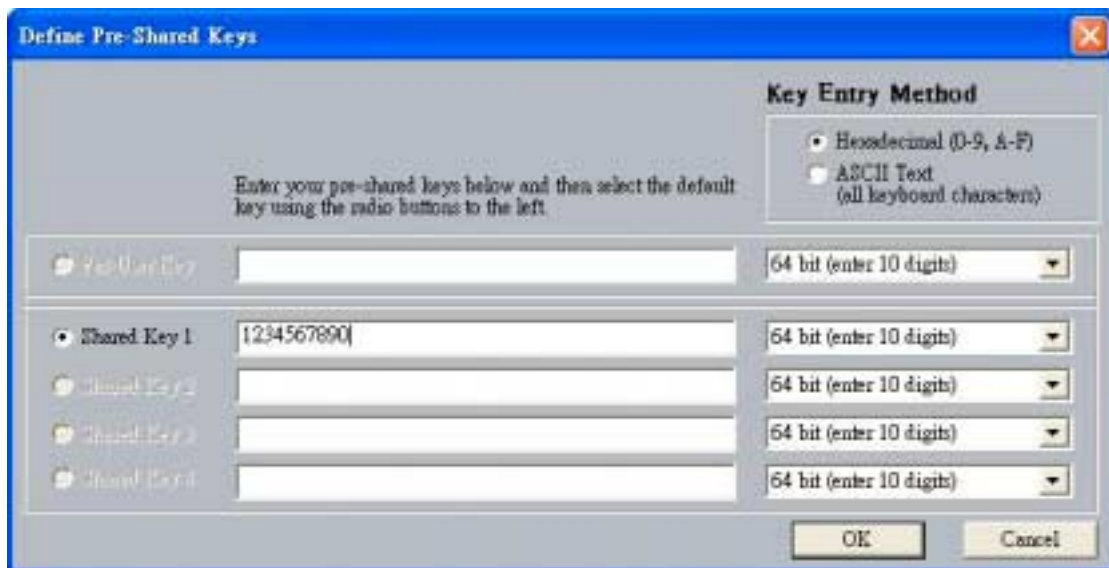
Define Pre-Shared Keys

Key Entry Method

Hexadecimal (0-9, A-F)
ASCII Text
(all keyboard characters)

Enter your pre-shared keys below and then select the default key using the radio buttons to the left

Per User Key
64 bit (enter 10 digits)

Shared Key 1
1234567890
64 bit (enter 10 digits)

Shared Key 2
64 bit (enter 10 digits)

Shared Key 3
64 bit (enter 10 digits)

Shared Key 4
64 bit (enter 10 digits)

OK
Cancel